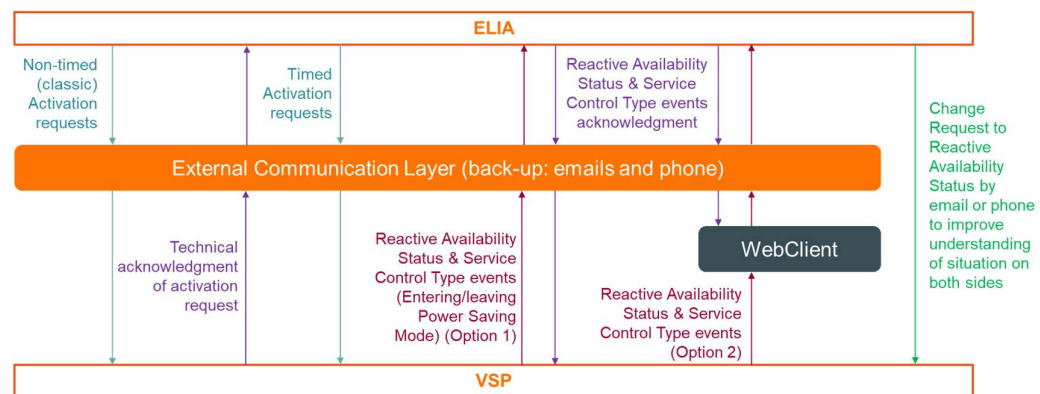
ELIA

Non-timed (classic) Activation requests

Timed Activation requests

Reactive Availability Status & Service Control Type events acknowledgment

Change Request to Reactive Availability Status by email or phone to improve understanding of situation on both sides

External Communication Layer (back-up: emails and phone)

Technical acknowledgment of activation request

Reactive Availability Status & Service Control Type events (Entering/leaving Power Saving Mode) (Option 1)

WebClient

Reactive Availability Status & Service Control Type events (Option 2)

VSP